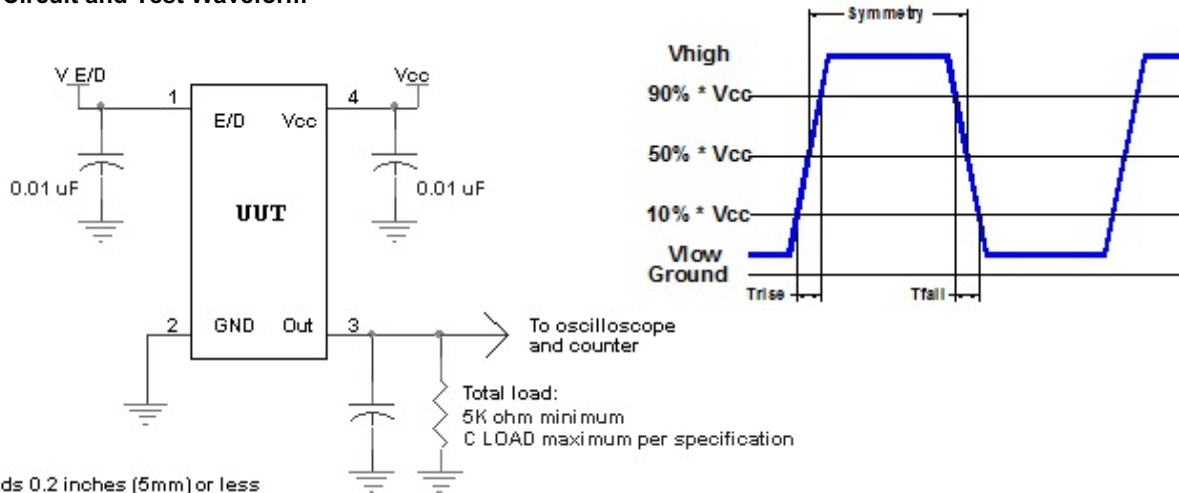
Circuit and Test Waveform

V E/D
1
E/D
Vcc
4
Vcc
0.01 uF
UUT
0.01 uF
2
GND
Out
3
To oscilloscope and counter
Total load:
5K ohm minimum
C LOAD maximum per specification
ds 0.2 inches (5mm) or less

Symmetry
Vhigh
90% * Vcc
50% * Vcc
10% * Vcc
Vlow
Ground
Trise
Tfall